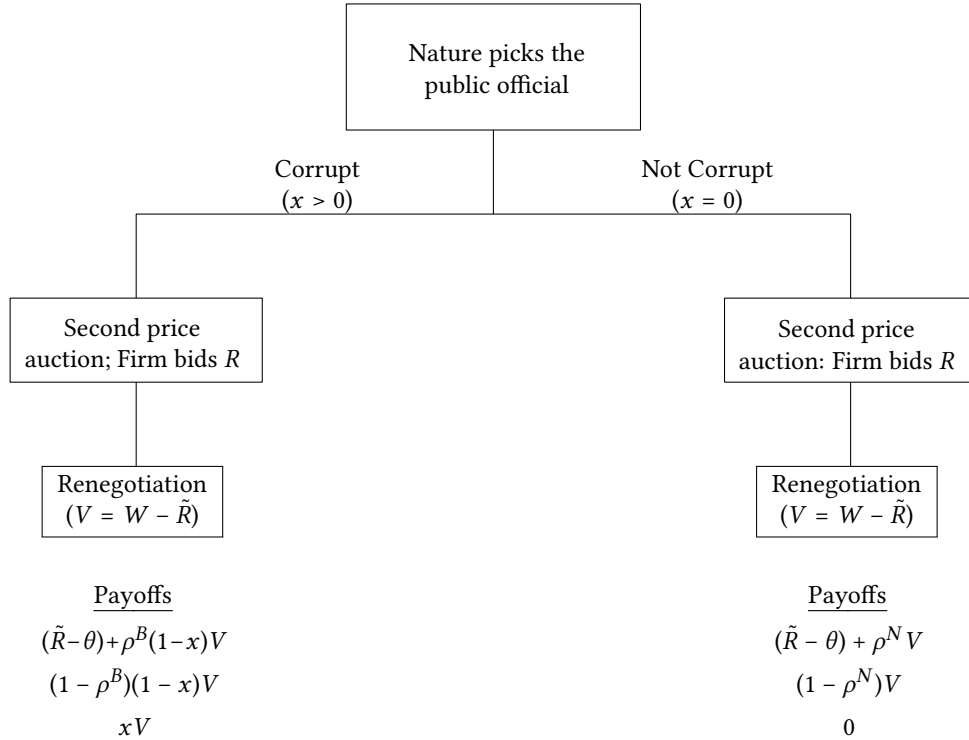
Nature picks the public official

Corrupt
$(x > 0)$

Not Corrupt
$(x = 0)$

Second price auction; Firm bids $R$

Renegotiation
$(V = W - \tilde{R})$

Payoffs
$(\tilde{R} - \theta) + \rho^{B}(1 - x)V$
$(1 - \rho^{B})(1 - x)V$
$xV$

Second price auction: Firm bids $R$

Renegotiation
$(V = W - \tilde{R})$

Payoffs
$(\tilde{R} - \theta) + \rho^{N}V$
$(1 - \rho^{N})V$
$0$